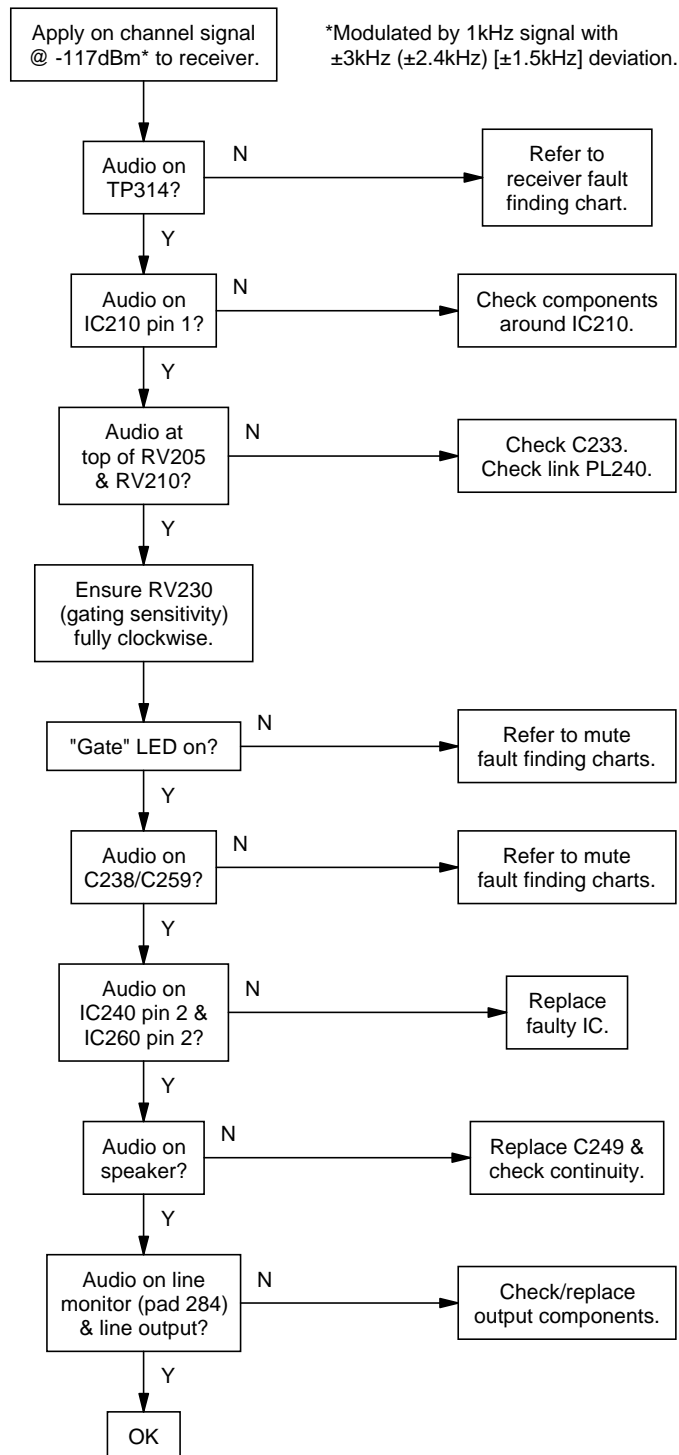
Apply on channel signal @ -117dBm* to receiver.

*Modulated by 1kHz signal with ±3kHz (±2.4kHz) [±1.5kHz] deviation.

Audio on TP314?

N

Refer to receiver fault finding chart.

Y

Audio on IC210 pin 1?

N

Check components around IC210.

Y

Audio at top of RV205 & RV210?

N

Check C233. Check link PL240.

Y

Ensure RV230 (gating sensitivity) fully clockwise.

"Gate" LED on?

N

Refer to mute fault finding charts.

Y

Audio on C238/C259?

N

Refer to mute fault finding charts.

Y

Audio on IC240 pin 2 & IC260 pin 2?

N

Replace faulty IC.

Y

Audio on speaker?

N

Replace C249 & check continuity.

Y

Audio on line monitor (pad 284) & line output?

N

Check/replace output components.

Y

OK